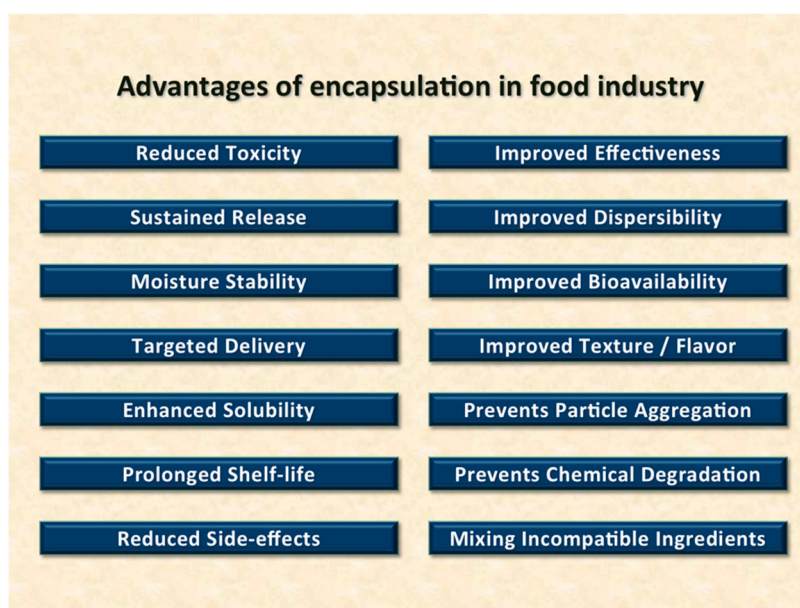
Advantages of encapsulation in food industry

Reduced Toxicity

Sustained Release

Moisture Stability

Targeted Delivery

Enhanced Solubility

Prolonged Shelf-life

Reduced Side-effects

Improved Effectiveness

Improved Dispersibility

Improved Bioavailability

Improved Texture / Flavor

Prevents Particle Aggregation

Prevents Chemical Degradation

Mixing Incompatible Ingredients